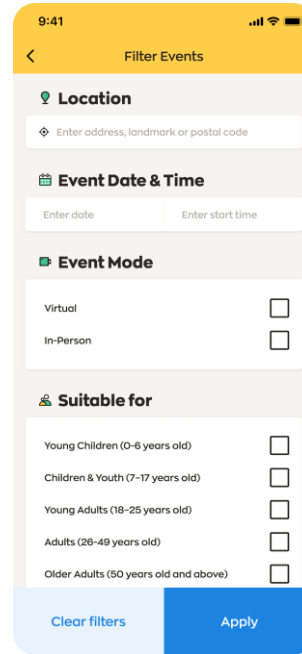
9:41

<

Filter Events

Location

Enter address, landmark or postal code

Event Date & Time

Enter date

Enter start time

Event Mode

Virtual

In-Person

Suitable for

Young Children (0-6 years old)

Children & Youth (7-17 years old)

Young Adults (18-25 years old)

Adults (26-49 years old)

Older Adults (50 years old and above)

Clear filters

Apply